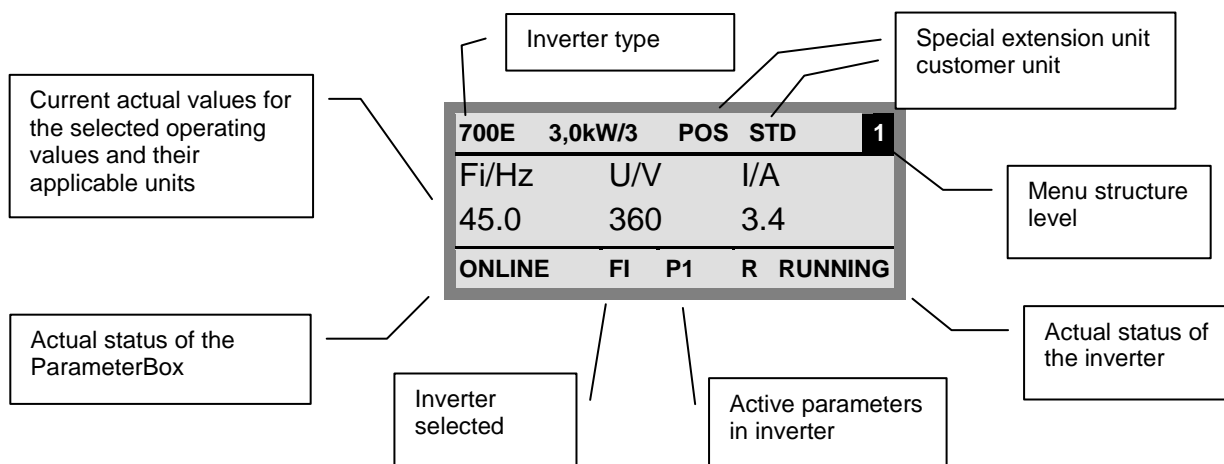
Inverter type

Special extension unit customer unit

Current actual values for the selected operating values and their applicable units

700E 3,0kW/3 POS STD 1

Fi/Hz U/V I/A

45.0 360 3.4

ONLINE FI P1 R RUNNING

Menu structure level

Actual status of the ParameterBox

Actual status of the inverter

Inverter selected

Active parameters in inverter